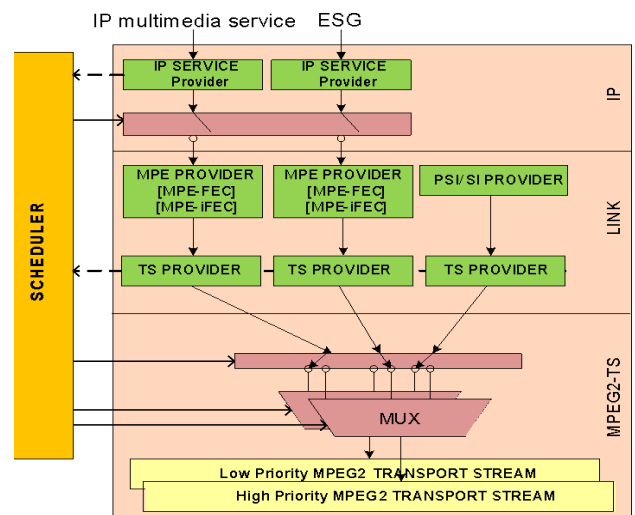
IP multimedia service
ESG

SCHEDULER

IP SERVICE Provider
IP SERVICE Provider
IP

MPE PROVIDER [MPE-FEC] [MPE-iFEC]
MPE PROVIDER [MPE-FEC] [MPE-iFEC]
PSI/SI PROVIDER
LINK

TS PROVIDER
TS PROVIDER
TS PROVIDER

MUX
MPEG2-TS

Low Priority MPEG2 TRANSPORT STREAM
High Priority MPEG2 TRANSPORT STREAM